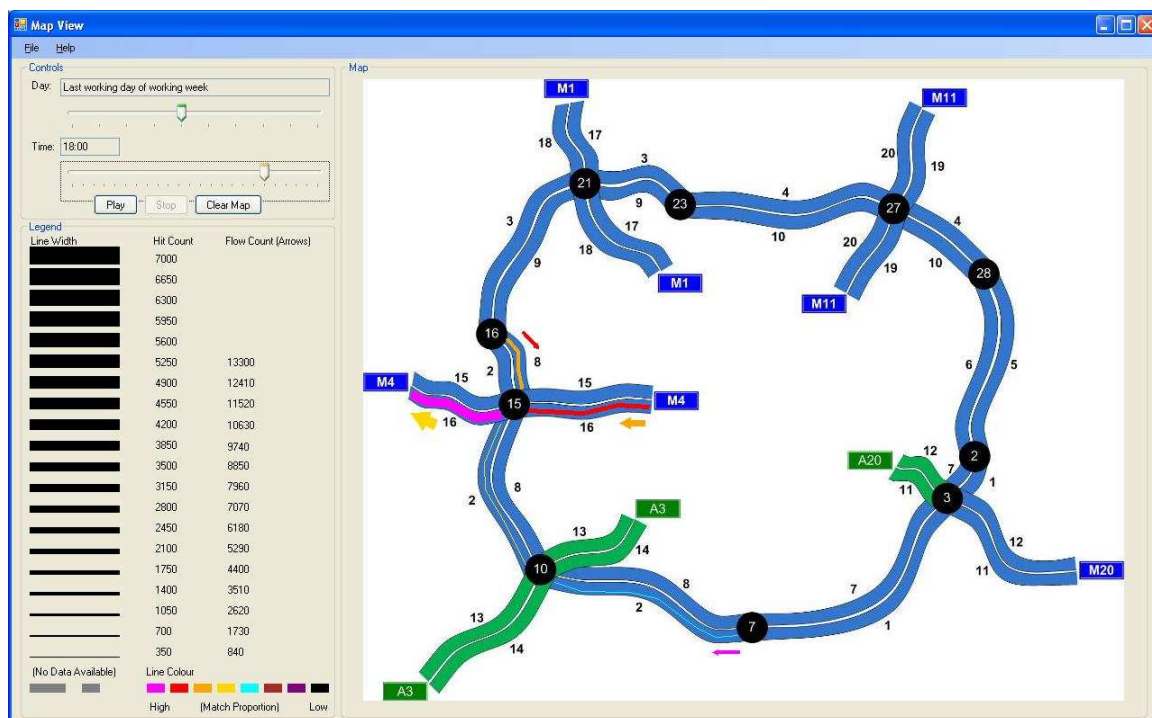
Map View

File Help

Controls

Day: Last working day of working week

Time: 18:00

Play Stop Clear Map

Legend

| Line Width | Hit Count | Flow Count (Arrows) |
|---|---|---|
| | 7000 | |
| | 6650 | |
| | 6300 | |
| | 5950 | |
| | 5600 | |
| | 5250 | 13300 |
| | 4900 | 12410 |
| | 4550 | 11520 |
| | 4200 | 10630 |
| | 3850 | 9740 |
| | 3500 | 8850 |
| | 3150 | 7960 |
| | 2800 | 7070 |
| | 2450 | 6180 |
| | 2100 | 5290 |
| | 1750 | 4400 |
| | 1400 | 3510 |
| | 1050 | 2620 |
| | 700 | 1730 |
| | 350 | 840 |

(No Data Available) Line Colour

High (Match Proportion) Low

Map

M1 18 17 21 3 9 23 4 10 27 M11 20 19 4 10 20 19 M11 28 3 9 17 18 M1 16 8 2 M4 15 15 15 M4 16 16 6 5 A20 12 7 2 11 1 3 2 8 A3 13 14 10 8 2 12 11 M20 7 13 14 7 1 A3